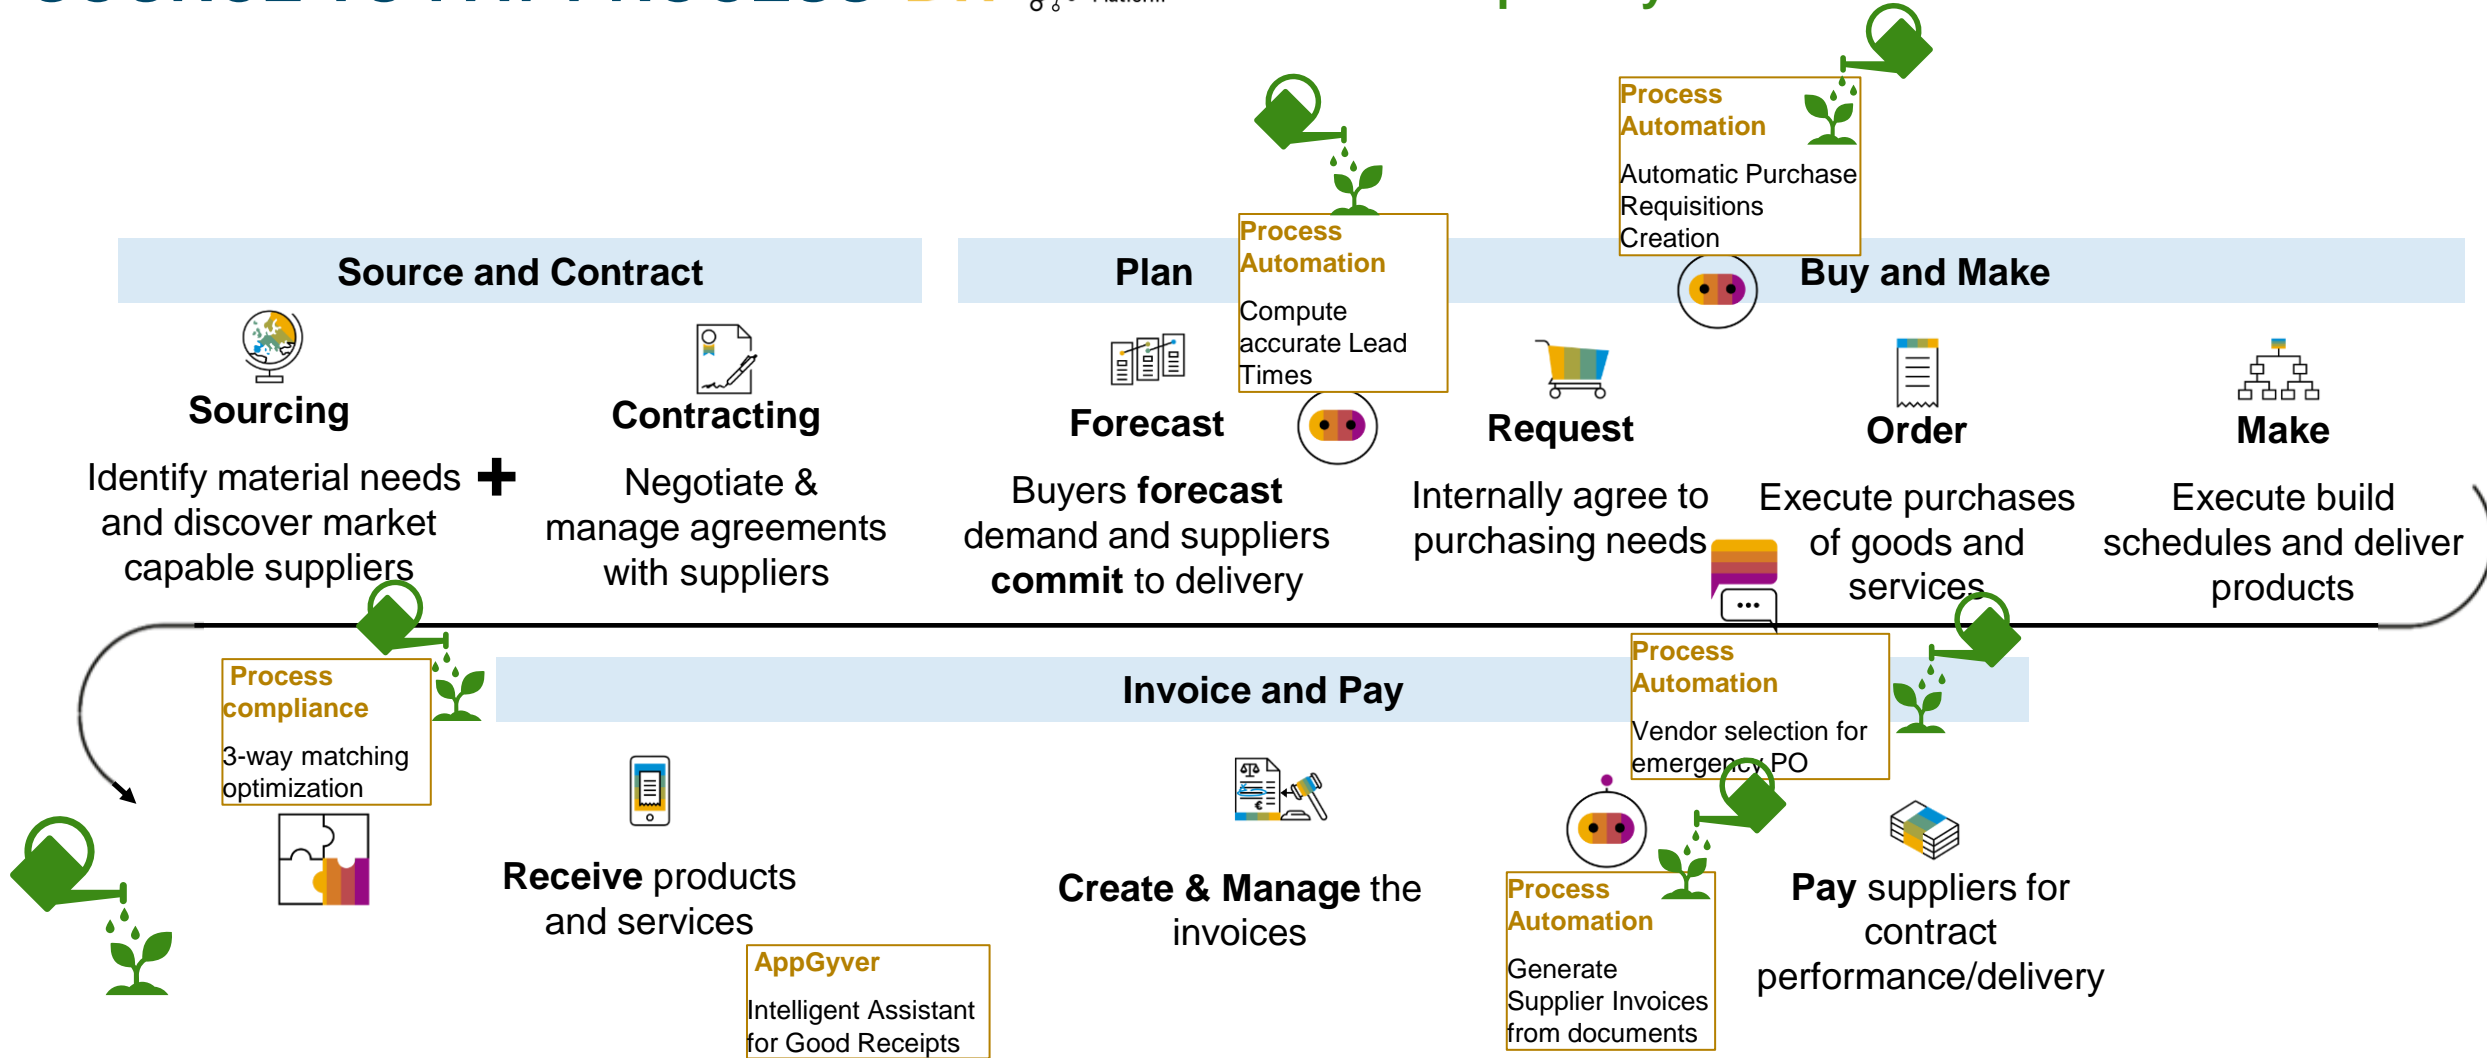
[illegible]

Source and Contract

Sourcing

Identify material needs and discover market capable suppliers

Contracting

Negotiate & manage agreements with suppliers

Plan

Process Automation

Compute accurate Lead Times

Forecast

Buyers **forecast** demand and suppliers **commit** to delivery

Process Automation

Automatic Purchase Requisitions Creation

Buy and Make

Request

Internally agree to purchasing needs

Order

Execute purchases of goods and services

Make

Execute build schedules and deliver products

Process compliance

3-way matching optimization

Invoice and Pay

Process Automation

Vendor selection for emergency PO

Receive products and services

AppGyver

Intelligent Assistant for Good Receipts

Create & Manage the invoices

Process Automation

Generate Supplier Invoices from documents

Pay suppliers for contract performance/delivery